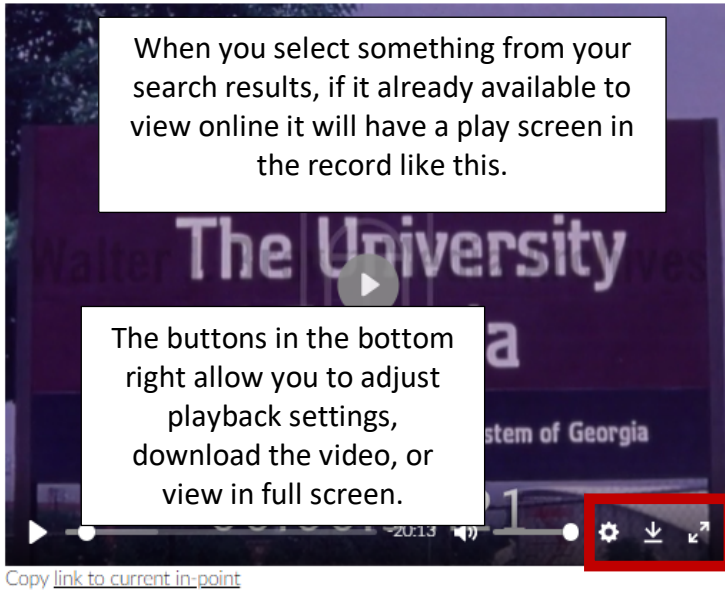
When you select something from your search results, if it already available to view online it will have a play screen in the record like this.

The University

The buttons in the bottom right allow you to adjust playback settings, download the video, or view in full screen.

stem of Georgia

20:13

Copy link to current in-point